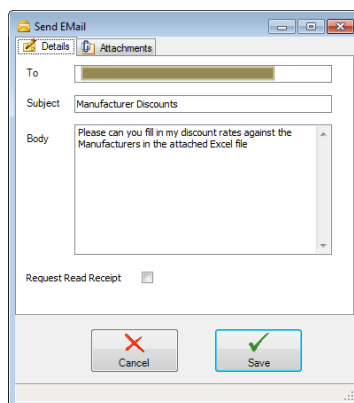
Send EMail

Details

Attachments

To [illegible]

Subject Manufacturer Discounts

Body Please can you fill in my discount rates against the Manufacturers in the attached Excel file

Request Read Receipt

Cancel

Save